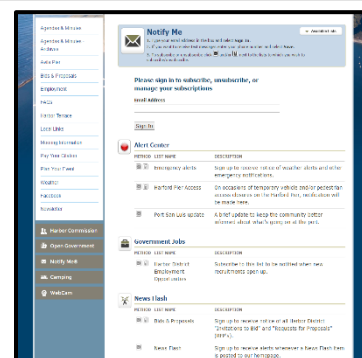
Agendas & Minutes
Agendas & Minutes Archive
Asset Plan
Bids & Proposals
Employment
FAQs
Harbor Terrace
Local Links
Mooring Information
Pay Your Citation
Plan Your Event
Weather
Facebook
Newsletter

Harbor Commission
Open Government
Notify Me®
Camping
WebCam

Notify Me
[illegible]

Please sign in to subscribe, unsubscribe, or manage your subscriptions

Email Address

Sign In

Alert Center
| NOTIFY | LIST NAME | DESCRIPTION |
|---|---|---|
| | Emergency alerts | Sign up to receive notice of weather alerts and other emergency notifications. |
| | Harford Pier Access | On occasions of temporary vehicle and/or pedestrian access closures on the Harford Pier, notification will be made here. |
| | Port San Luis Update | A brief update to keep the community better informed about what's going on at the port. |

Government Jobs
| NOTIFY | LIST NAME | DESCRIPTION |
|---|---|---|
| | Harbor District Employment Opportunities | Subscribe to this list to be notified when new recruitments open up. |

News Flash
| NOTIFY | LIST NAME | DESCRIPTION |
|---|---|---|
| | Bids & Proposals | Sign up to receive notice of all Harbor District "Invitations to Bid" and "Requests for Proposals" (RFP's). |
| | News Flash | Sign up to receive alerts whenever a News Flash item is posted to our homepage. |